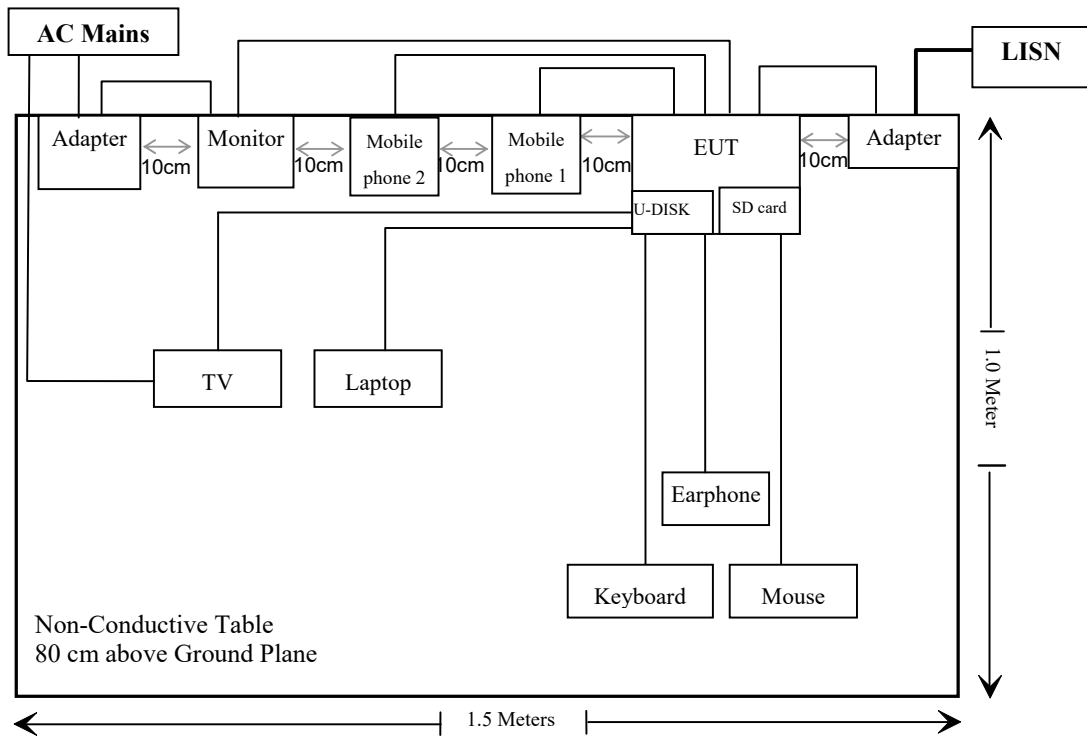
AC Mains

LISN

Adapter

10cm

Monitor

10cm

Mobile phone 2

10cm

Mobile phone 1

10cm

EUT

10cm

Adapter

U-DISK

SD card

TV

Laptop

1.0 Meter

Earphone

Keyboard

Mouse

Non-Conductive Table
80 cm above Ground Plane

1.5 Meters